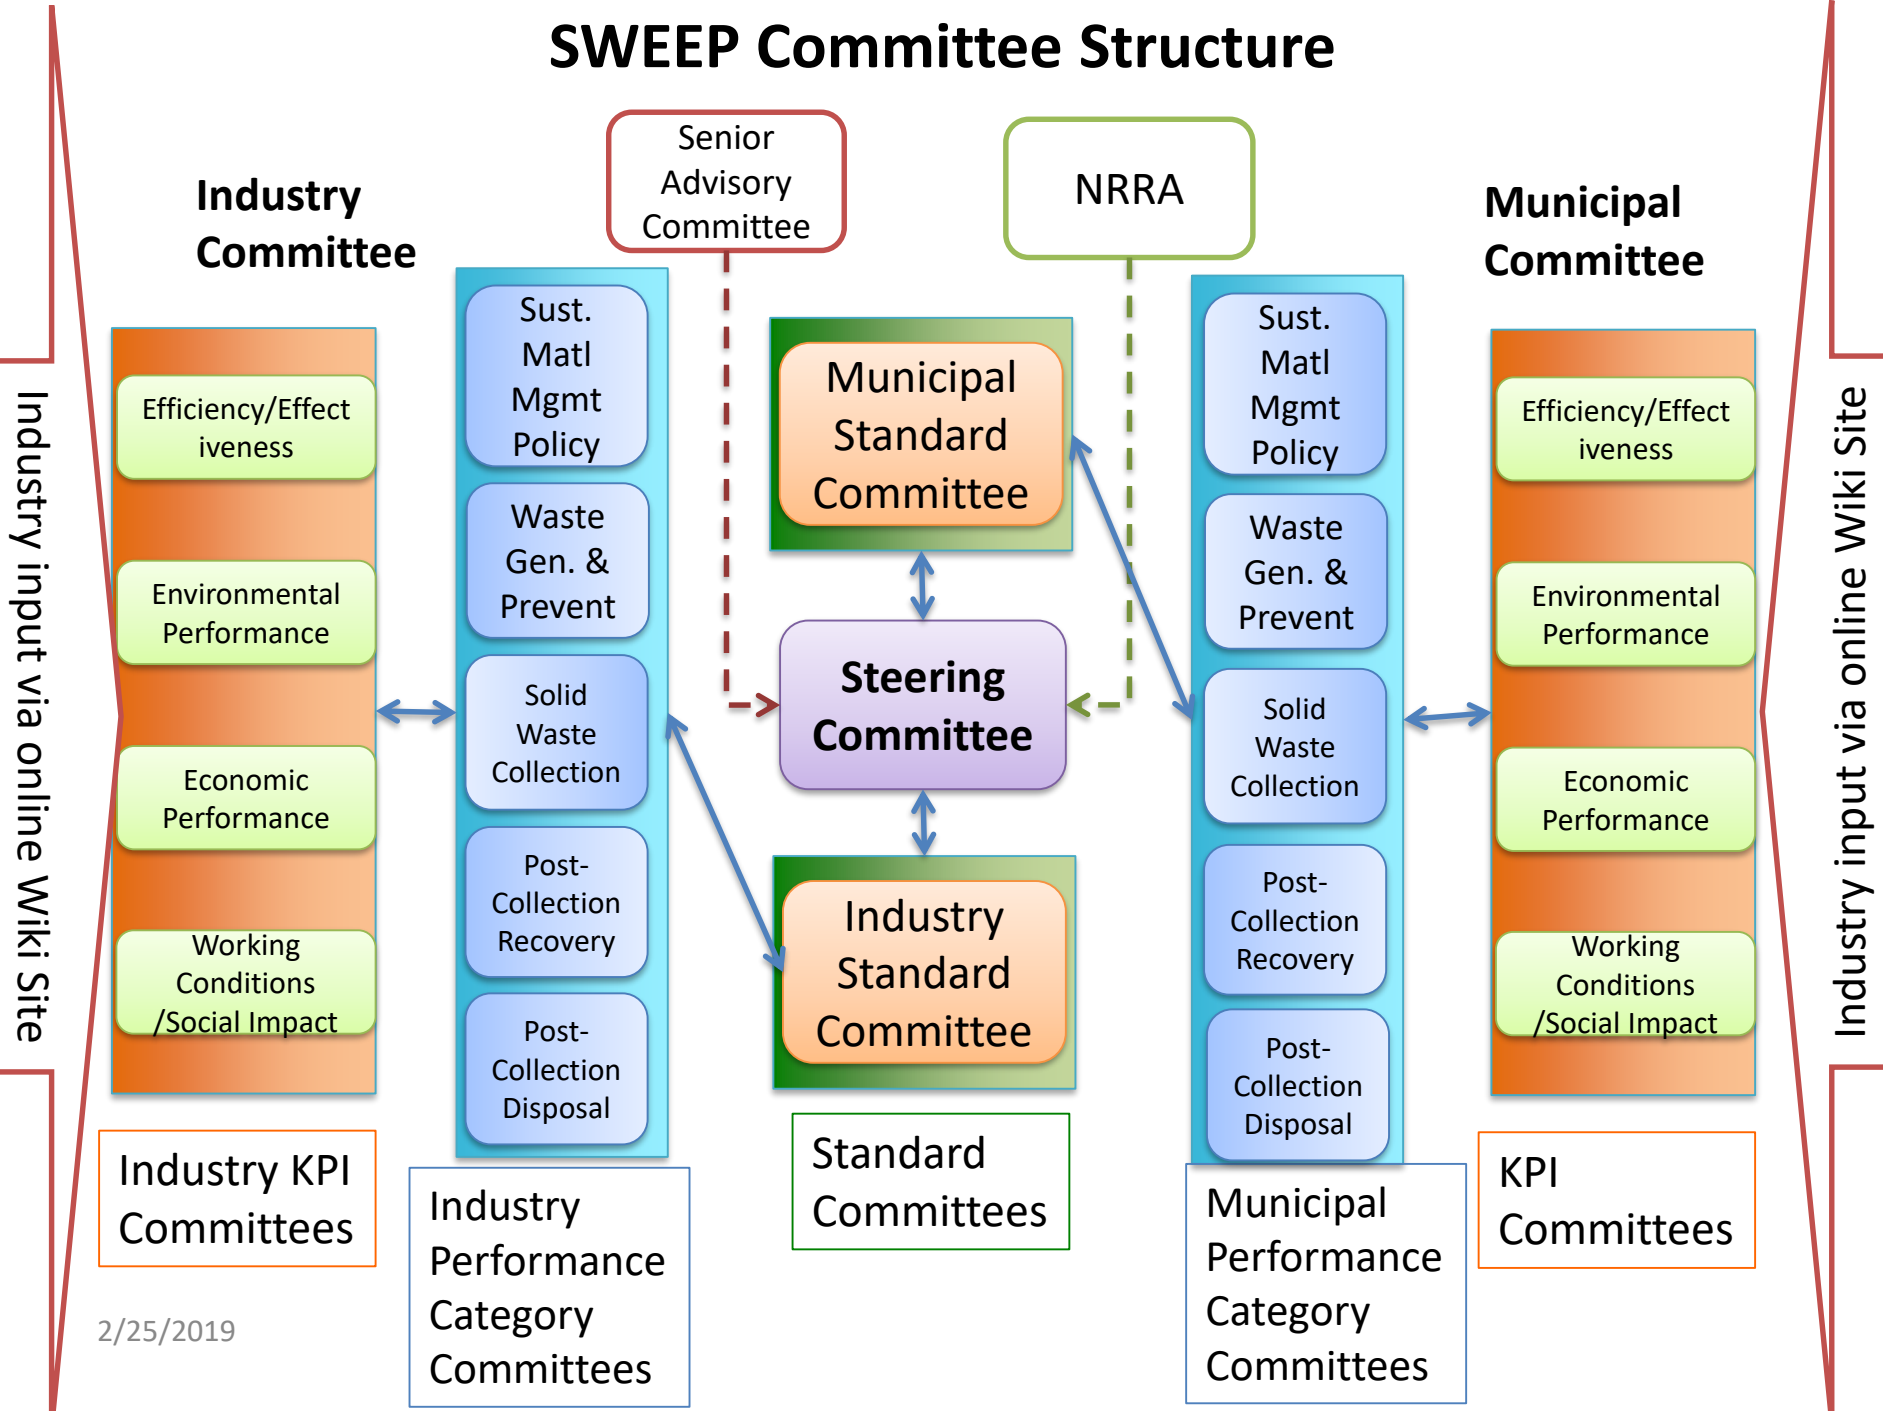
SWEEP Committee Structure

Industry input via online Wiki Site

Industry Committee

Efficiency/Effectiveness

Environmental Performance

Economic Performance

Working Conditions /Social Impact

Industry KPI Committees

Sust. Matl Mgmt Policy

Waste Gen. & Prevent

Solid Waste Collection

Post-Collection Recovery

Post-Collection Disposal

Industry Performance Category Committees

Senior Advisory Committee

NRRA

Municipal Standard Committee

Steering Committee

Industry Standard Committee

Standard Committees

Sust. Matl Mgmt Policy

Waste Gen. & Prevent

Solid Waste Collection

Post-Collection Recovery

Post-Collection Disposal

Municipal Performance Category Committees

Municipal Committee

Efficiency/Effectiveness

Environmental Performance

Economic Performance

Working Conditions /Social Impact

KPI Committees

Industry input via online Wiki Site

2/25/2019